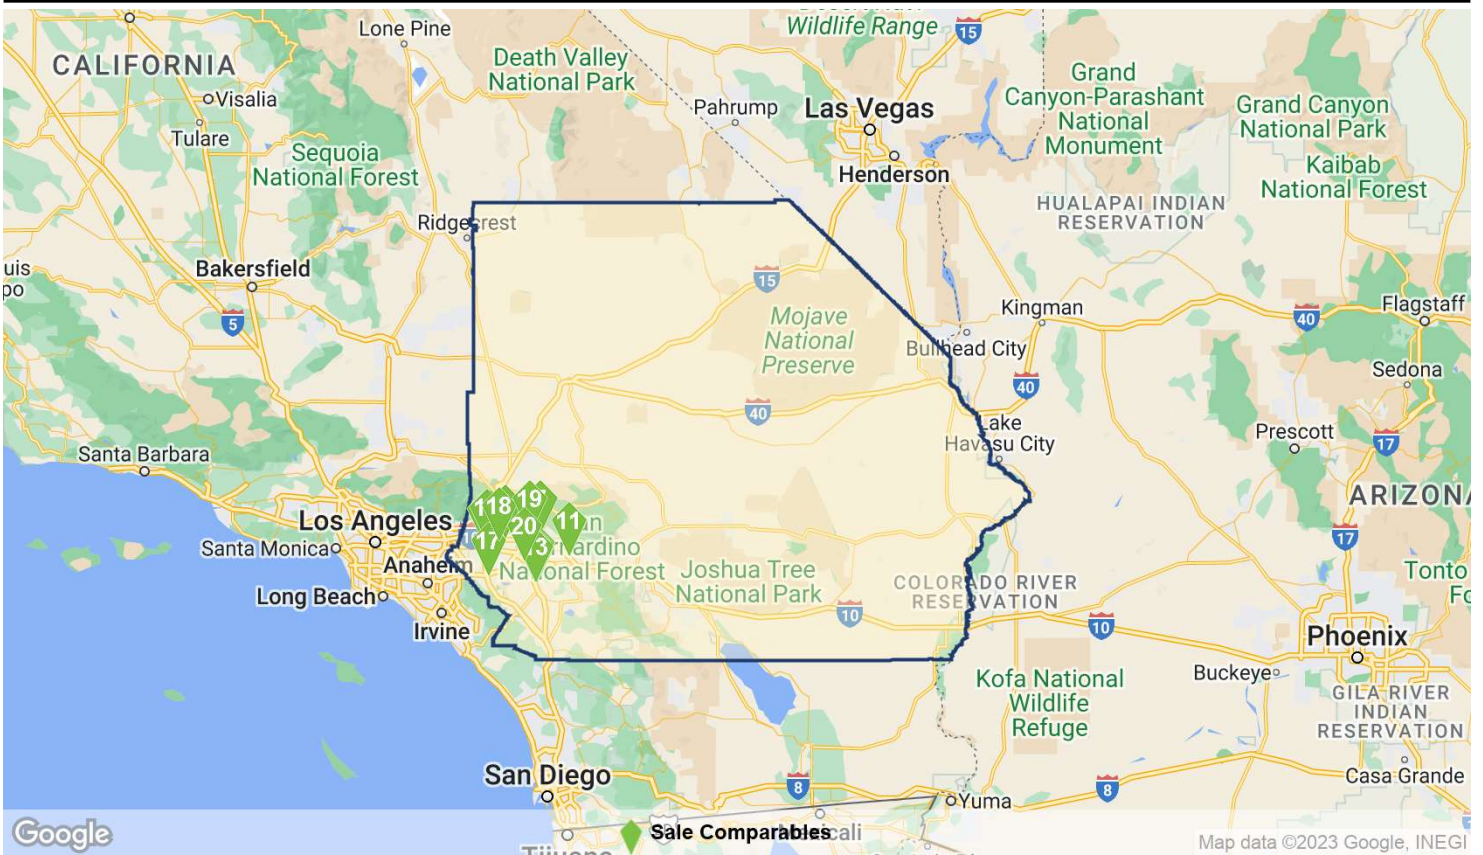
Wildlife Range
15
Lone Pine
CALIFORNIA
Visalia
Tulare
Death Valley National Park
Pahrump
Las Vegas
Henderson
Grand Canyon-Parashant National Monument
Grand Canyon National Park
Kaibab National Forest
HUALAPAI INDIAN RESERVATION
Sequoia National Forest
Ridgecrest
uis
po
Bakersfield
5
15
Mojave National Preserve
Kingman
40
Flagstaff
Bullhead City
40
Sedona
40
Lake Havasu City
Prescott
17
Santa Barbara
ARIZONA
Los Angeles
Santa Monica
Anaheim
Long Beach
Irvine
118
19
20
11
17
3
San Bernardino National Forest
Joshua Tree National Park
COLORADO RIVER RESERVATION
10
10
17
Tonto
Fo
Phoenix
Buckeye
GILA RIVER INDIAN RESERVATION
Kofa National Wildlife Refuge
San Diego
8
8
Yuma
Casa Grande
Google
Sale Comparables
cali
Tijuana
Map data ©2023 Google, INEGI